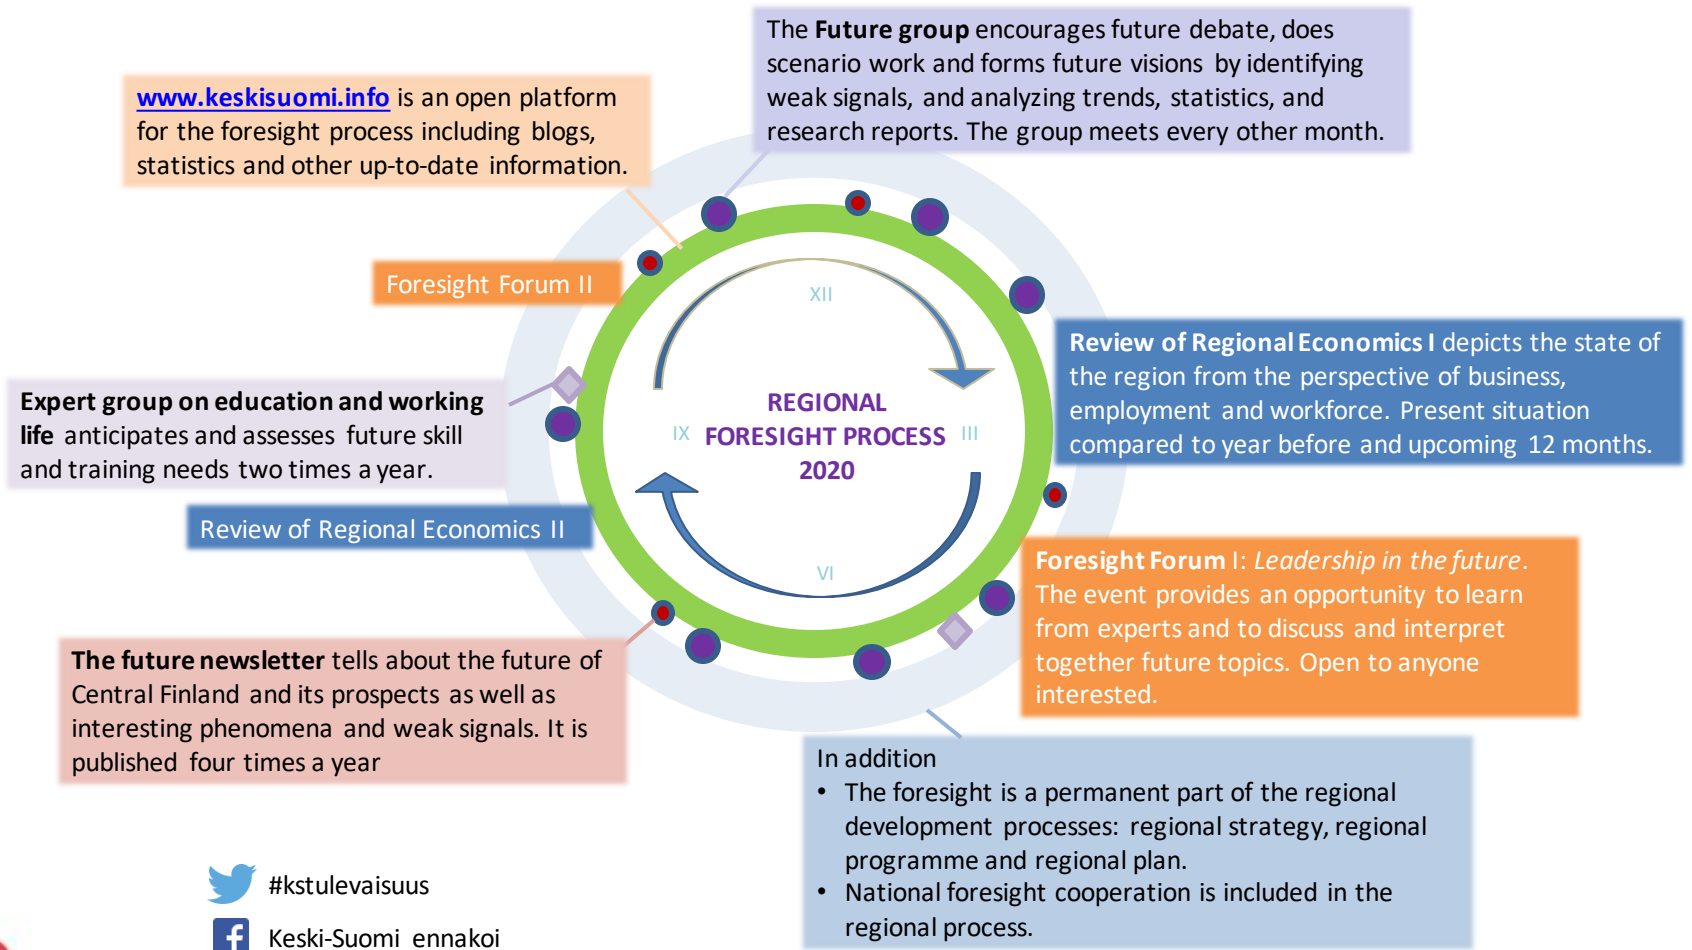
The **Future group** encourages future debate, does scenario work and forms future visions by identifying weak signals, and analyzing trends, statistics, and research reports. The group meets every other month.

www.keskisuomi.info is an open platform for the foresight process including blogs, statistics and other up-to-date information.

Foresight Forum II

XII

Review of Regional Economics I depicts the state of the region from the perspective of business, employment and workforce. Present situation compared to year before and upcoming 12 months.

Expert group on education and working life anticipates and assesses future skill and training needs two times a year.

IX REGIONAL FORESIGHT PROCESS 2020 III

Review of Regional Economics II

VI

Foresight Forum I: *Leadership in the future*. The event provides an opportunity to learn from experts and to discuss and interpret together future topics. Open to anyone interested.

The future newsletter tells about the future of Central Finland and its prospects as well as interesting phenomena and weak signals. It is published four times a year

In addition
• The foresight is a permanent part of the regional development processes: regional strategy, regional programme and regional plan.
• National foresight cooperation is included in the regional process.

#kstulevaisuus

Keski-Suomi ennakoi